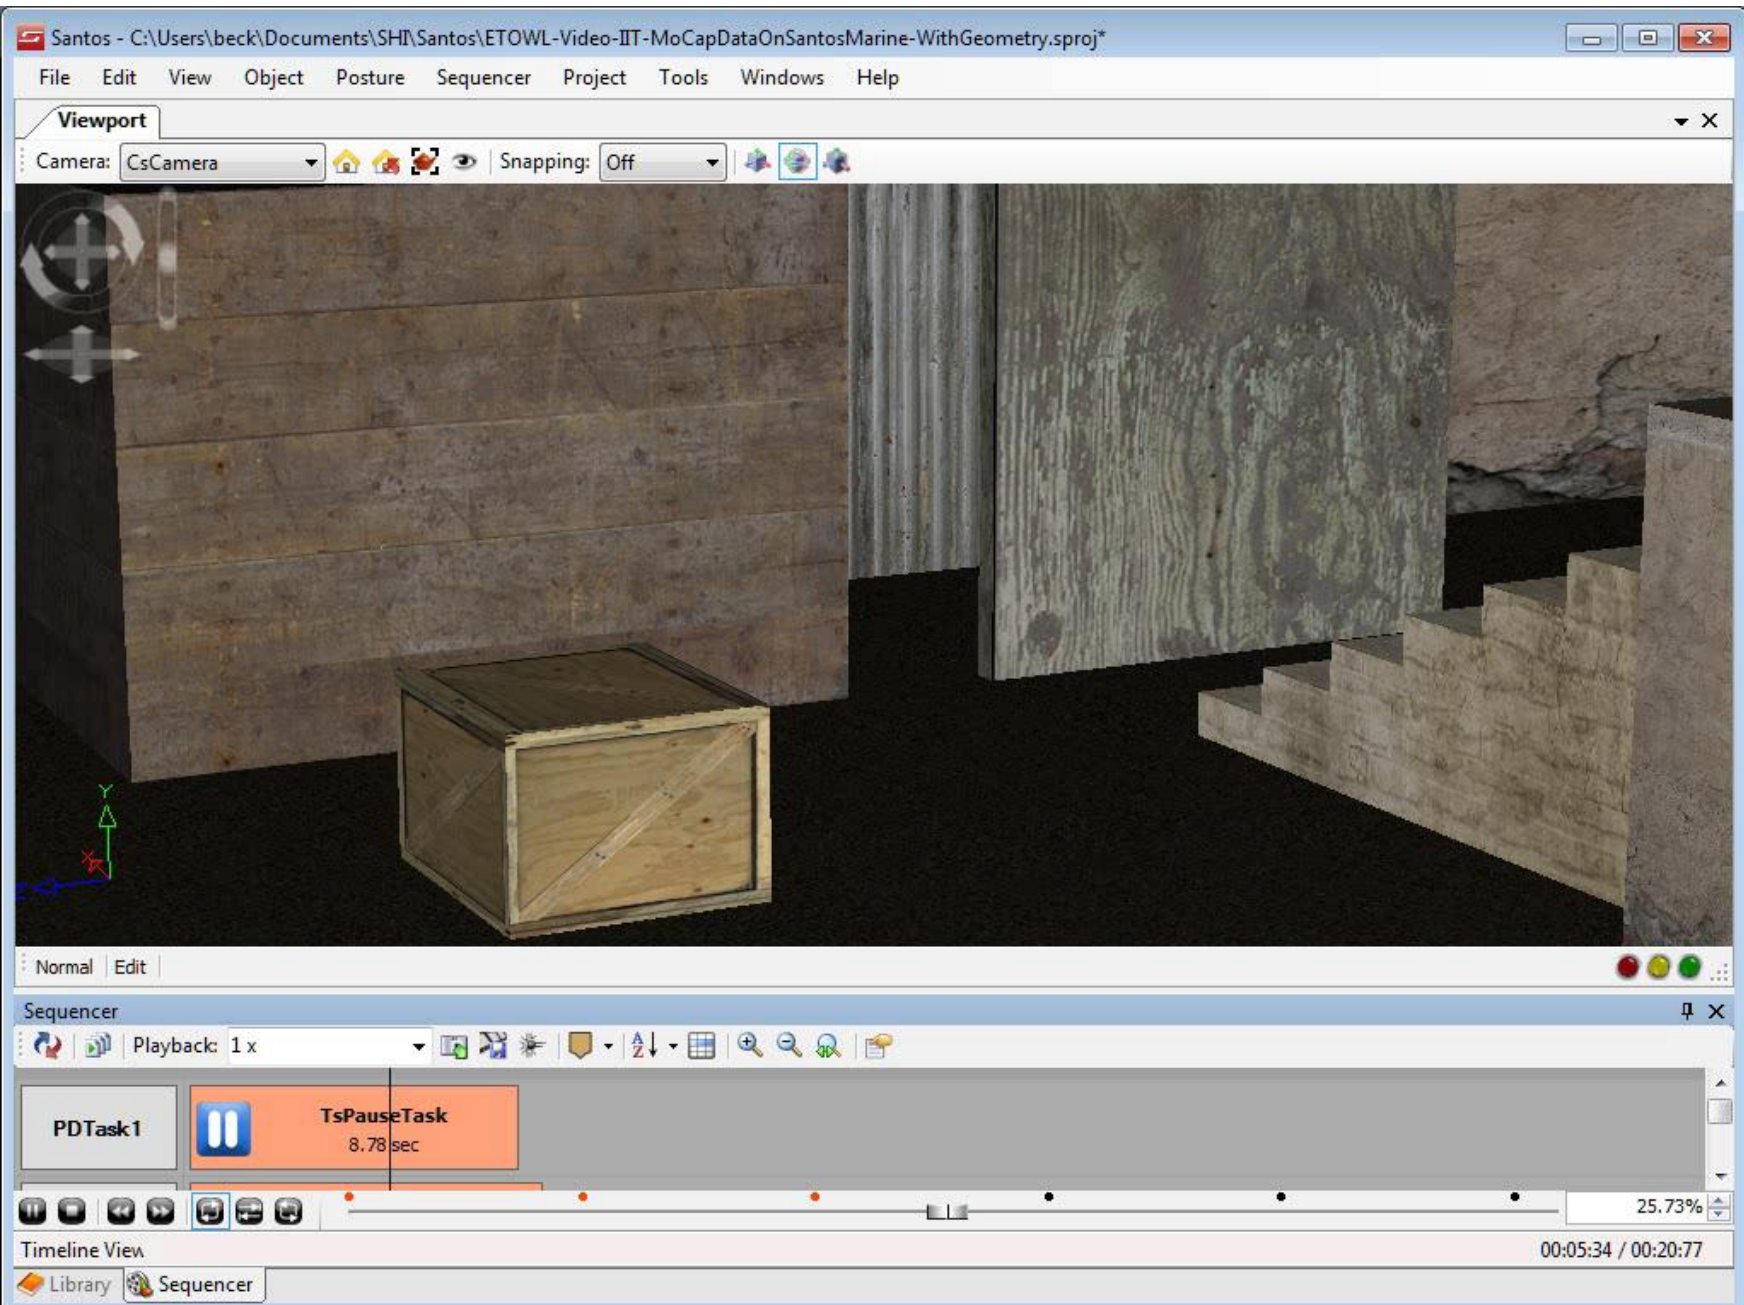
Santos - C:\Users\beck\Documents\SHI\Santos\ETOWL-Video-IIT-MoCapDataOnSantosMarine-WithGeometry.sproj*

File Edit View Object Posture Sequencer Project Tools Windows Help

Viewport

Camera: CsCamera Snapping: Off

Normal Edit

Sequencer

Playback: 1 x

PDTask1

TsPauseTask
8.78 sec

25.73%

Timeline View

00:05:34 / 00:20:77

Library Sequencer